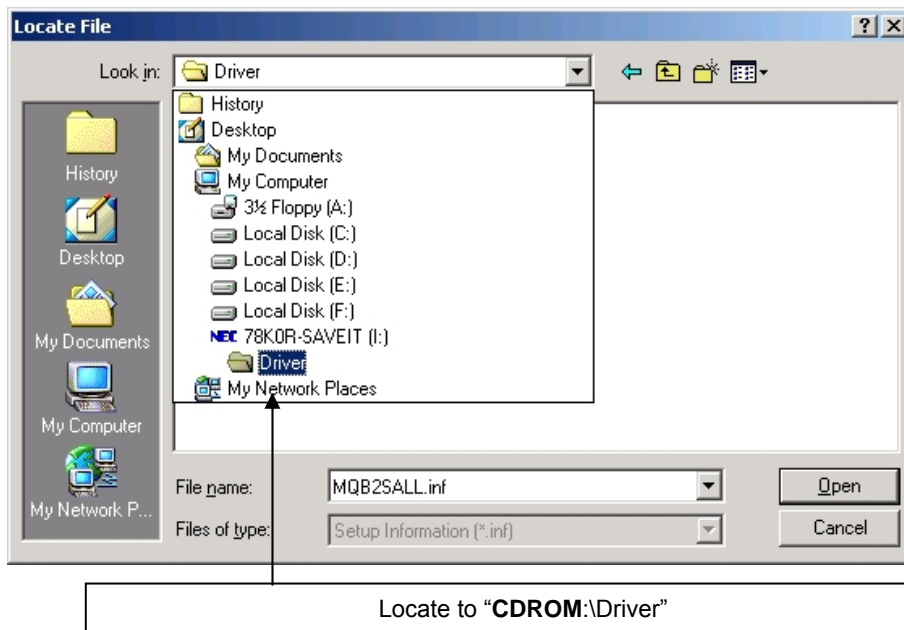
Locate File

?

X

Look in: Driver

History
Desktop
My Documents
My Computer
3½ Floppy (A:)
Local Disk (C:)
Local Disk (D:)
Local Disk (E:)
Local Disk (F:)
NEC 78K0R-SAVEIT (I:)
Driver
My Network Places

History

Desktop

My Documents

My Computer

My Network P...

File name: MQB2SALL.inf

Open

Files of type: Setup Information (*.inf)

Cancel

Locate to "**CDROM**:\Driver"